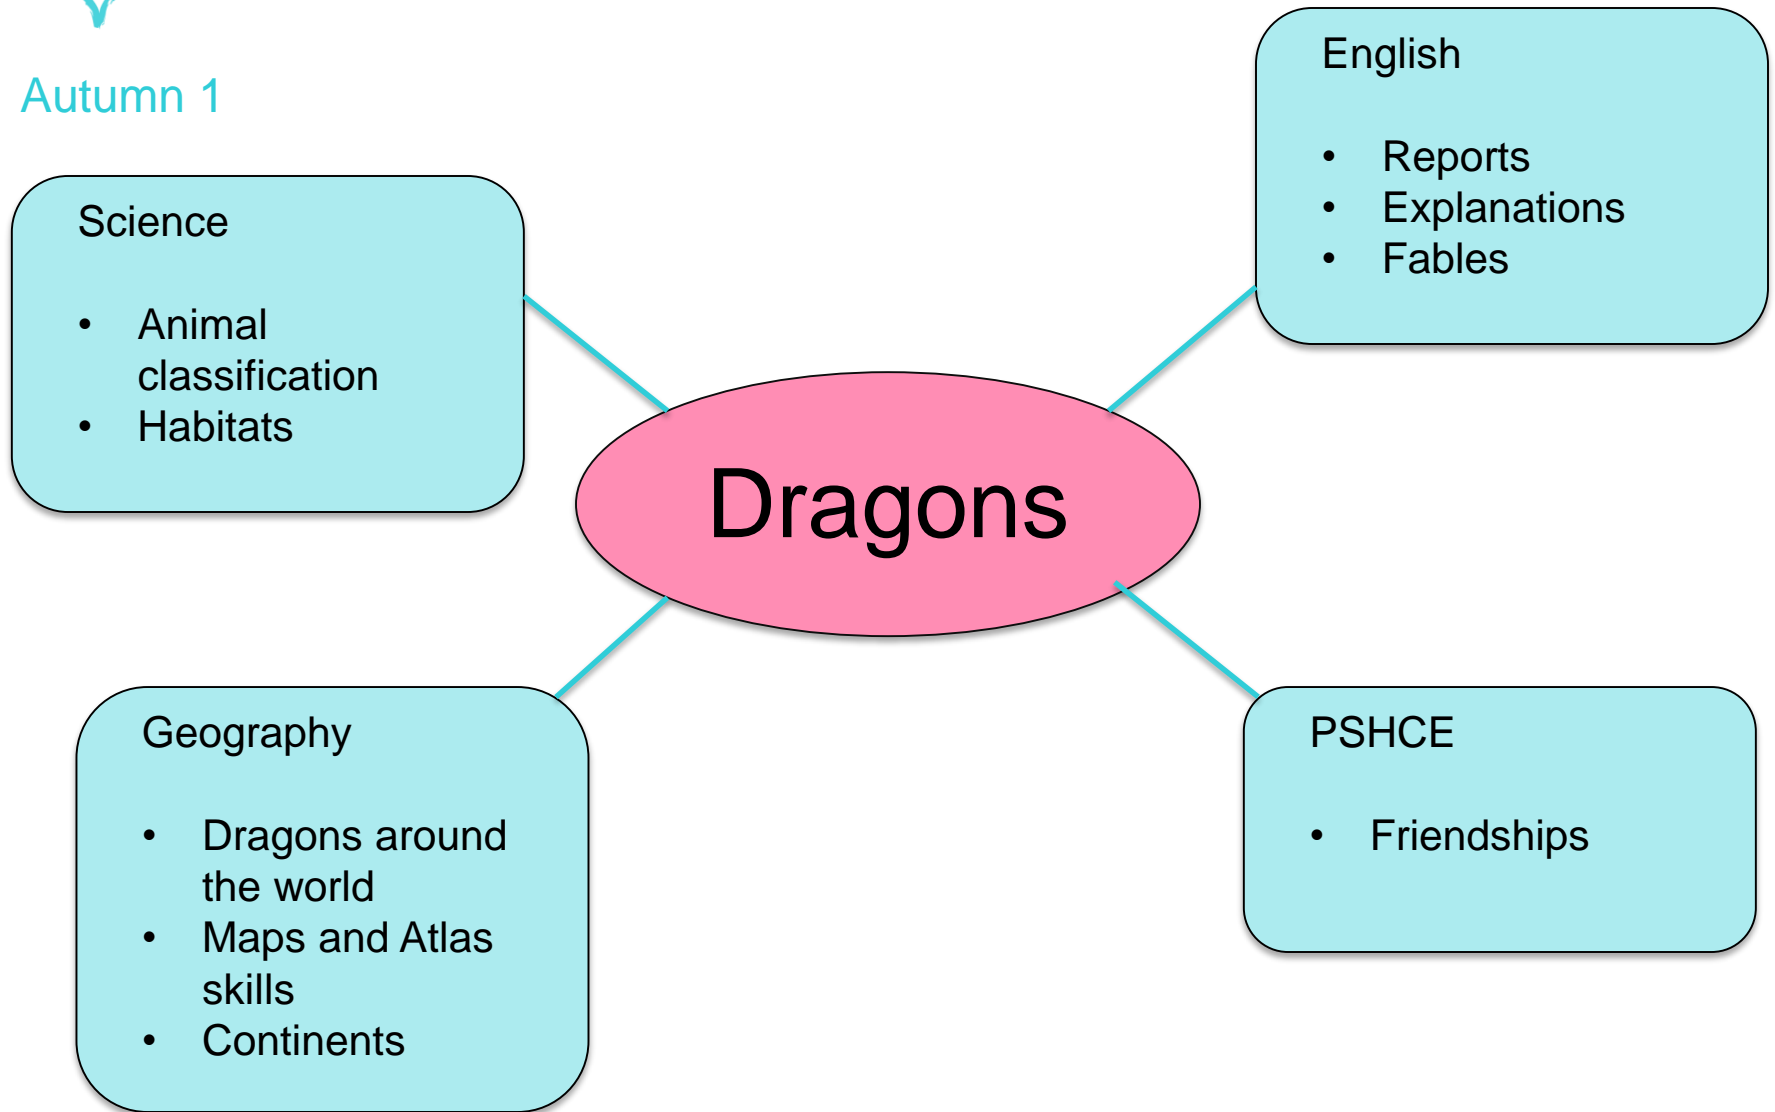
Autumn 1

Science

- Animal classification
- Habitats

English

- Reports
- Explanations
- Fables

Dragons

Geography

- Dragons around the world
- Maps and Atlas skills
- Continents

PSHCE

- Friendships